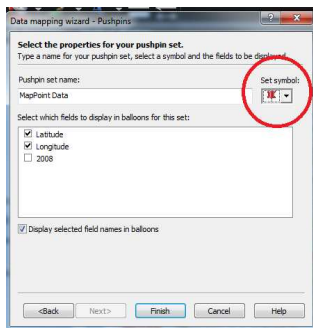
Data mapping wizard - Pushpins

Select the properties for your pushpin set.
Type a name for your pushpin set, select a symbol and the fields to be displayed.

Pushpin set name:
MapPoint Data

Set symbol:

Select which fields to display in balloons for this set:
☑ Latitude
☑ Longitude
☐ 2008

☑ Display selected field names in balloons

<Back
Next>
Finish
Cancel
Help